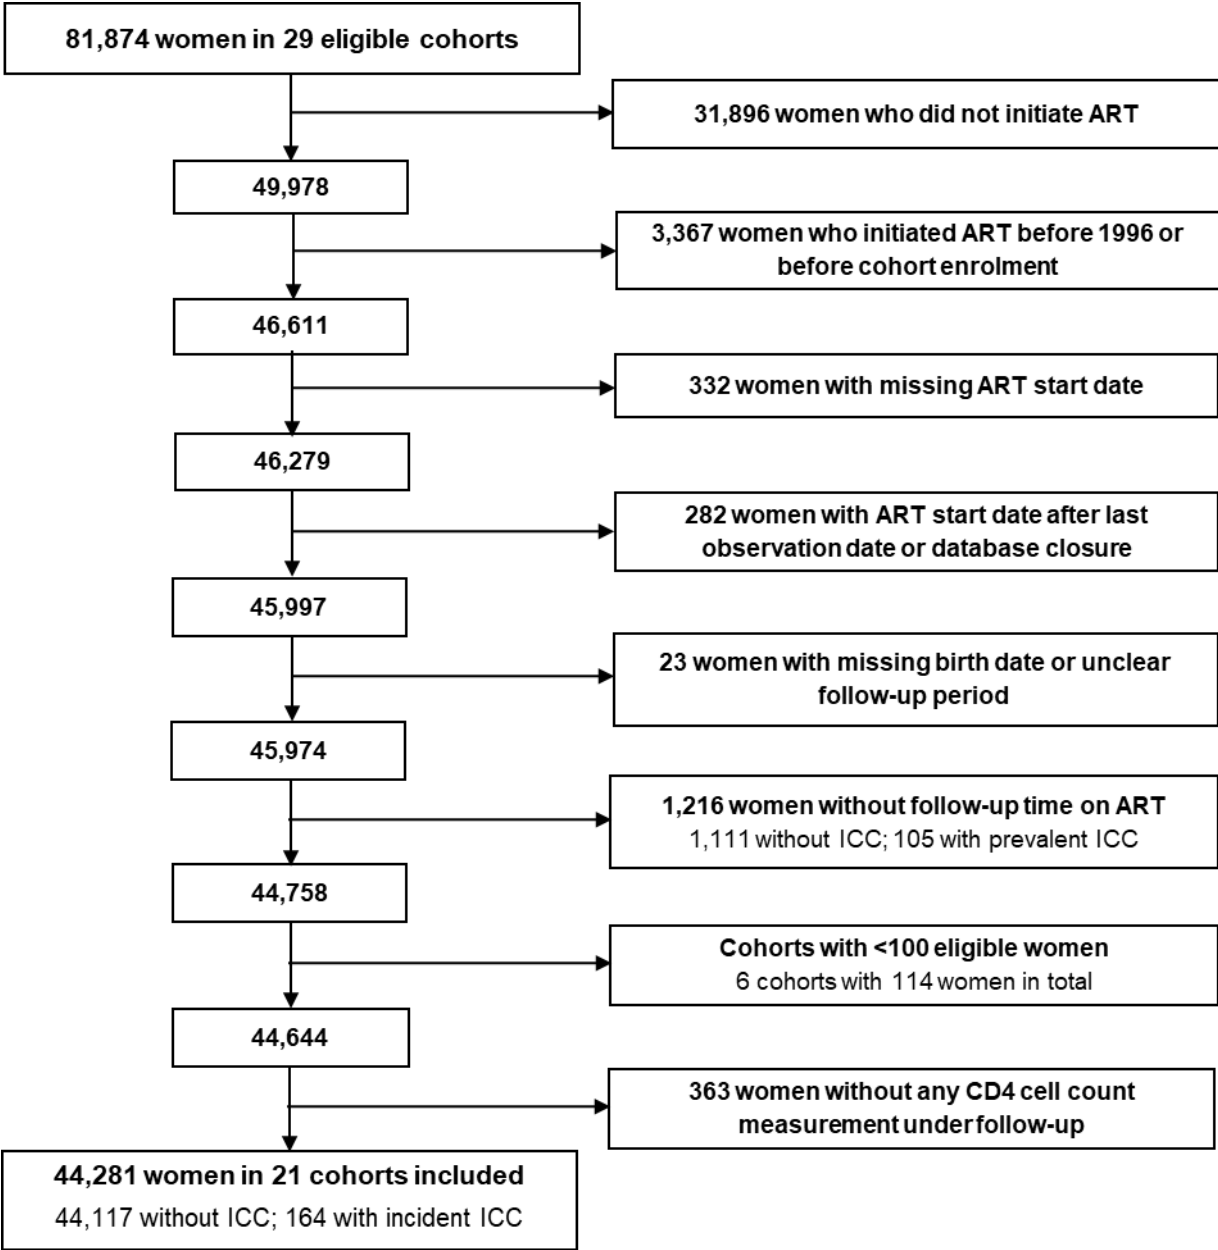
81,874 women in 29 eligible cohorts

31,896 women who did not initiate ART

49,978

3,367 women who initiated ART before 1996 or before cohort enrolment

46,611

332 women with missing ART start date

46,279

282 women with ART start date after last observation date or database closure

45,997

23 women with missing birth date or unclear follow-up period

45,974

1,216 women without follow-up time on ART
1,111 without ICC; 105 with prevalent ICC

44,758

Cohorts with <100 eligible women
6 cohorts with 114 women in total

44,644

363 women without any CD4 cell count measurement under follow-up

44,281 women in 21 cohorts included
44,117 without ICC; 164 with incident ICC